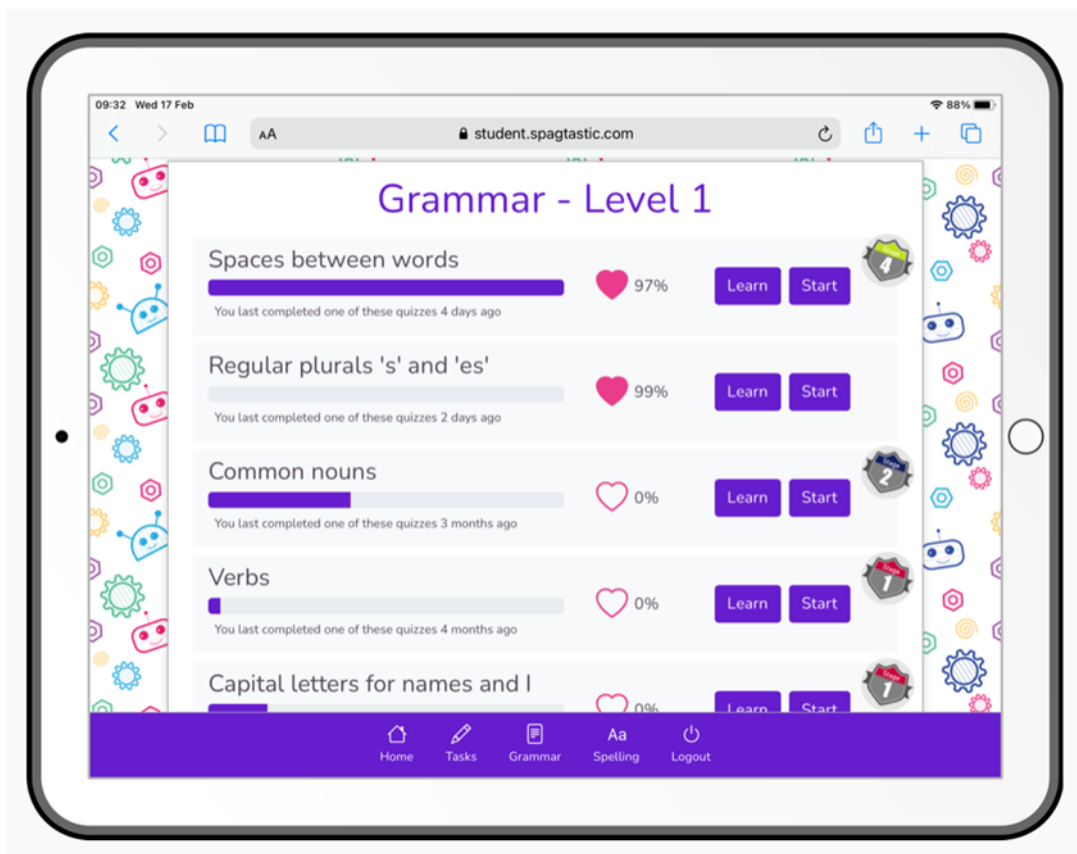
09:32 Wed 17 Feb

88%

AA

student.spagtastic.com

Grammar - Level 1

Spaces between words

97%

Learn

Start

4

You last completed one of these quizzes 4 days ago

Regular plurals 's' and 'es'

99%

Learn

Start

You last completed one of these quizzes 2 days ago

Common nouns

0%

Learn

Start

2

You last completed one of these quizzes 3 months ago

Verbs

0%

Learn

Start

1

You last completed one of these quizzes 4 months ago

Capital letters for names and I

0%

Learn

Start

1

Home

Tasks

Grammar

Aa

Spelling

Logout